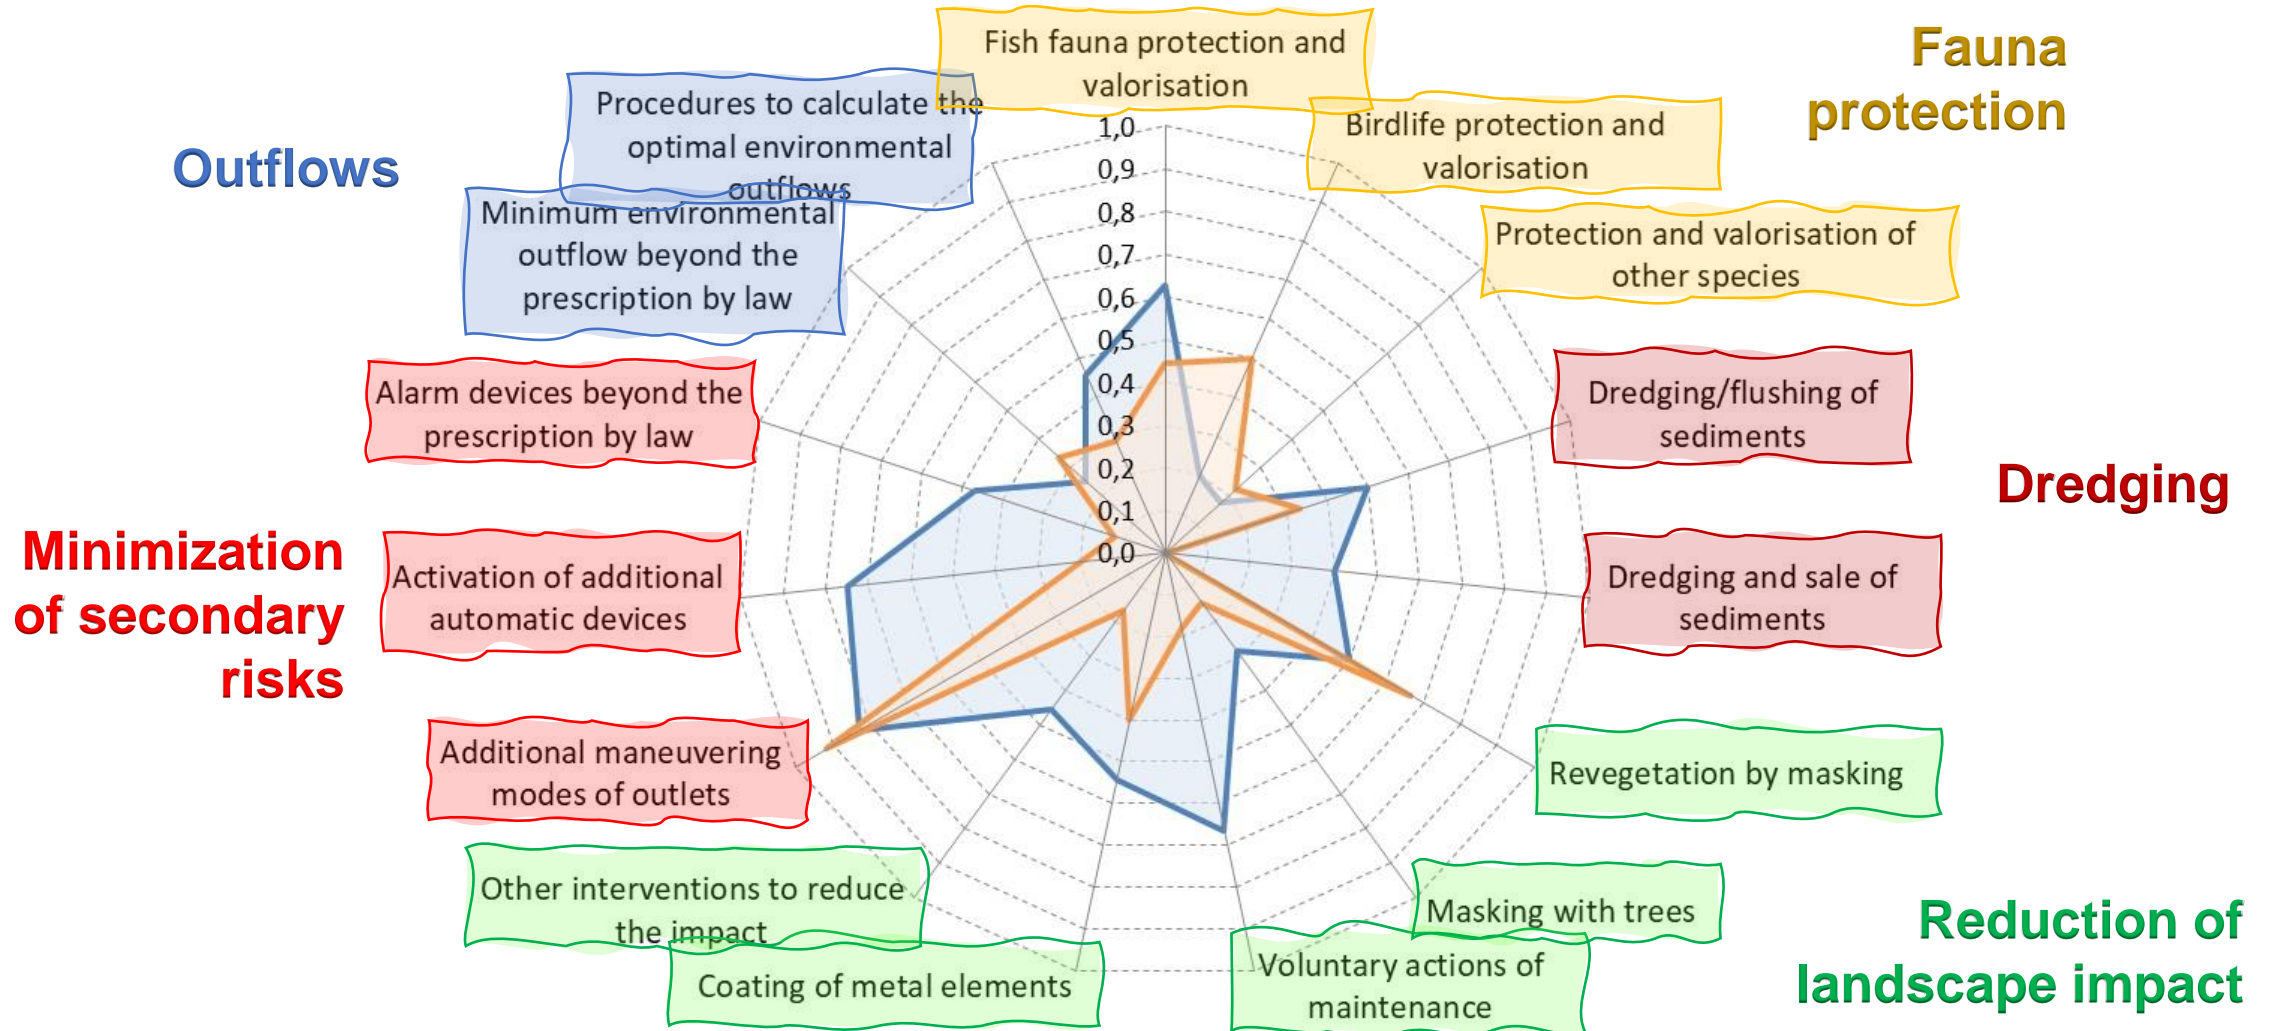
Fauna protection

Outflows

Dredging

Minimization of secondary risks

Reduction of landscape impact

Fish fauna protection and valorisation

Birdlife protection and valorisation

Protection and valorisation of other species

Dredging/flushing of sediments

Dredging and sale of sediments

Revegetation by masking

Masking with trees

Voluntary actions of maintenance

Coating of metal elements

Other interventions to reduce the impact

Additional maneuvering modes of outlets

Activation of additional automatic devices

Alarm devices beyond the prescription by law

Minimum environmental outflow beyond the prescription by law

Procedures to calculate the optimal environmental outflows

1,0
0,9
0,8
0,7
0,6
0,5
0,4
0,3
0,2
0,1
0,0